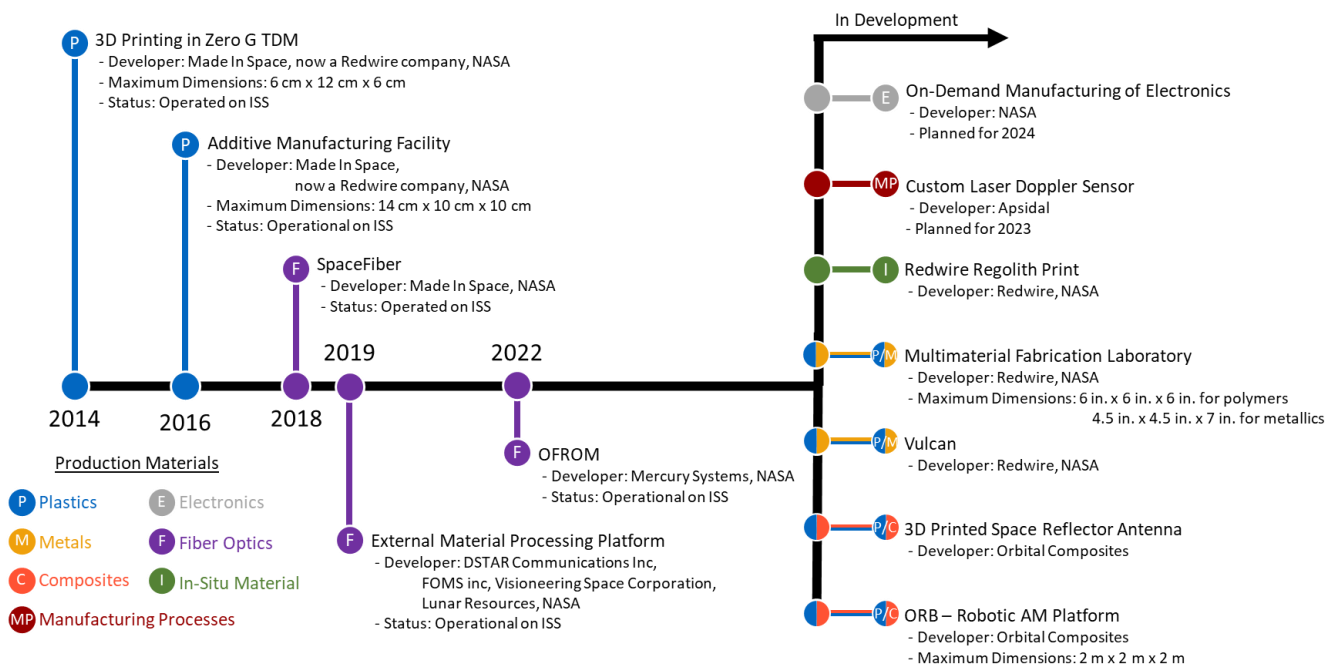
In Development

P 3D Printing in Zero G TDM
- Developer: Made In Space, now a Redwire company, NASA
- Maximum Dimensions: 6 cm x 12 cm x 6 cm
- Status: Operated on ISS

P Additive Manufacturing Facility
- Developer: Made In Space, now a Redwire company, NASA
- Maximum Dimensions: 14 cm x 10 cm x 10 cm
- Status: Operational on ISS

F SpaceFiber
- Developer: Made In Space, NASA
- Status: Operated on ISS

2014 2016 2018 2019 2022

F OFROM
- Developer: Mercury Systems, NASA
- Status: Operational on ISS

F External Material Processing Platform
- Developer: DSTAR Communications Inc, FOMS inc, Visioneering Space Corporation, Lunar Resources, NASA
- Status: Operational on ISS

Production Materials
P Plastics
E Electronics
M Metals
F Fiber Optics
C Composites
I In-Situ Material
MP Manufacturing Processes

E On-Demand Manufacturing of Electronics
- Developer: NASA
- Planned for 2024

MP Custom Laser Doppler Sensor
- Developer: Apsidal
- Planned for 2023

I Redwire Regolith Print
- Developer: Redwire, NASA

P/M Multimaterial Fabrication Laboratory
- Developer: Redwire, NASA
- Maximum Dimensions: 6 in. x 6 in. x 6 in. for polymers
4.5 in. x 4.5 in. x 7 in. for metallics

P/M Vulcan
- Developer: Redwire, NASA

P/C 3D Printed Space Reflector Antenna
- Developer: Orbital Composites

P/C ORB – Robotic AM Platform
- Developer: Orbital Composites
- Maximum Dimensions: 2 m x 2 m x 2 m